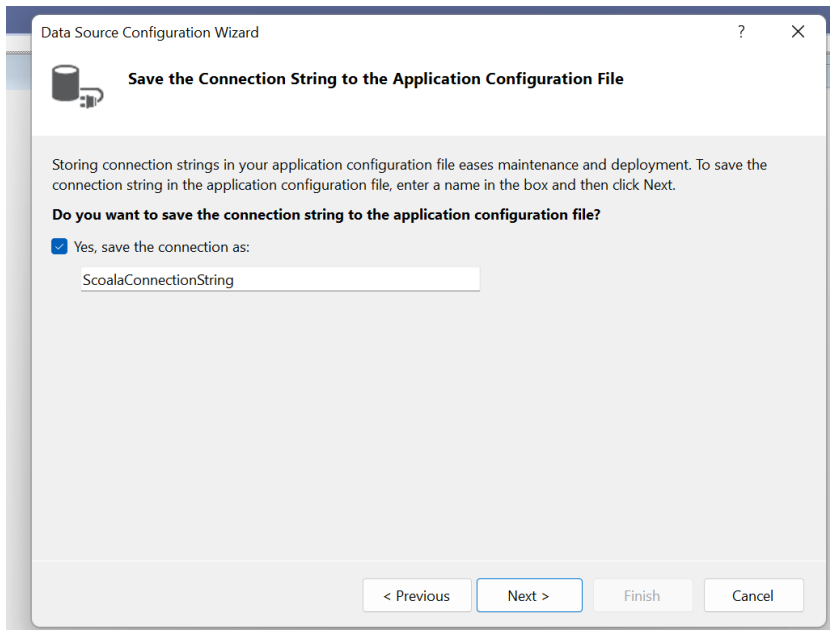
Data Source Configuration Wizard

?

X

Save the Connection String to the Application Configuration File

Storing connection strings in your application configuration file eases maintenance and deployment. To save the connection string in the application configuration file, enter a name in the box and then click Next.

Do you want to save the connection string to the application configuration file?

Yes, save the connection as:

ScoalaConnectionString

< Previous

Next >

Finish

Cancel